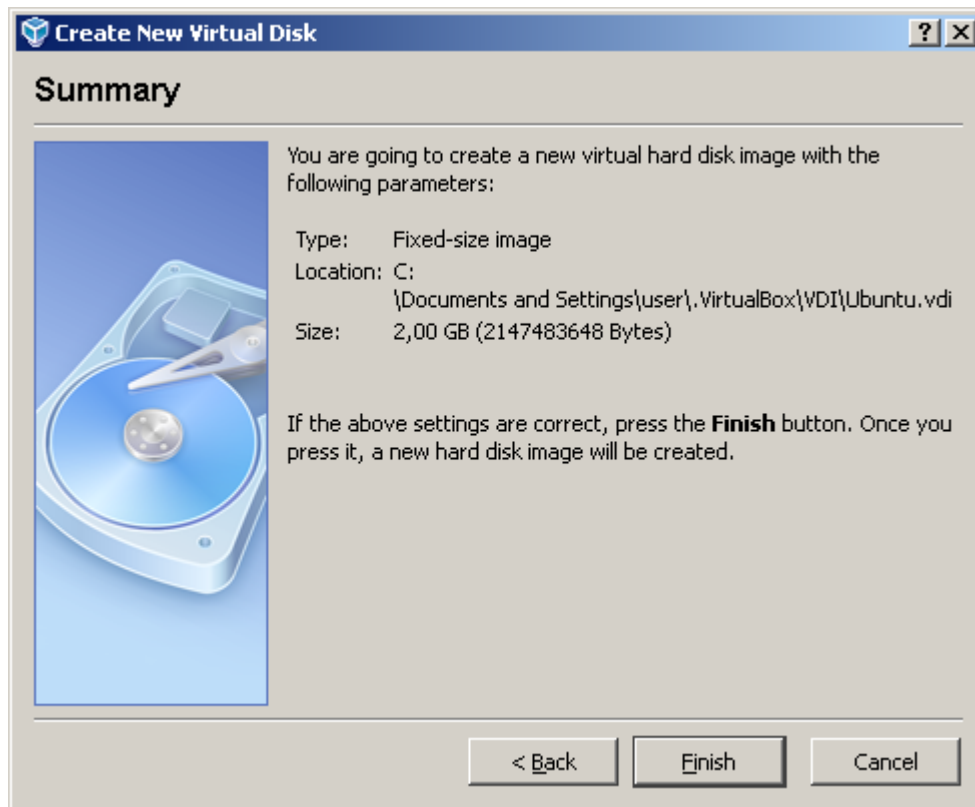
Create New Virtual Disk

? X

Summary

You are going to create a new virtual hard disk image with the following parameters:

| | |
|---|---|
| Type: | Fixed-size image |
| Location: | C: \Documents and Settings\user\.VirtualBox\VDI\Ubuntu.vdi |
| Size: | 2,00 GB (2147483648 Bytes) |

If the above settings are correct, press the **Finish** button. Once you press it, a new hard disk image will be created.

< Back

Finish

Cancel